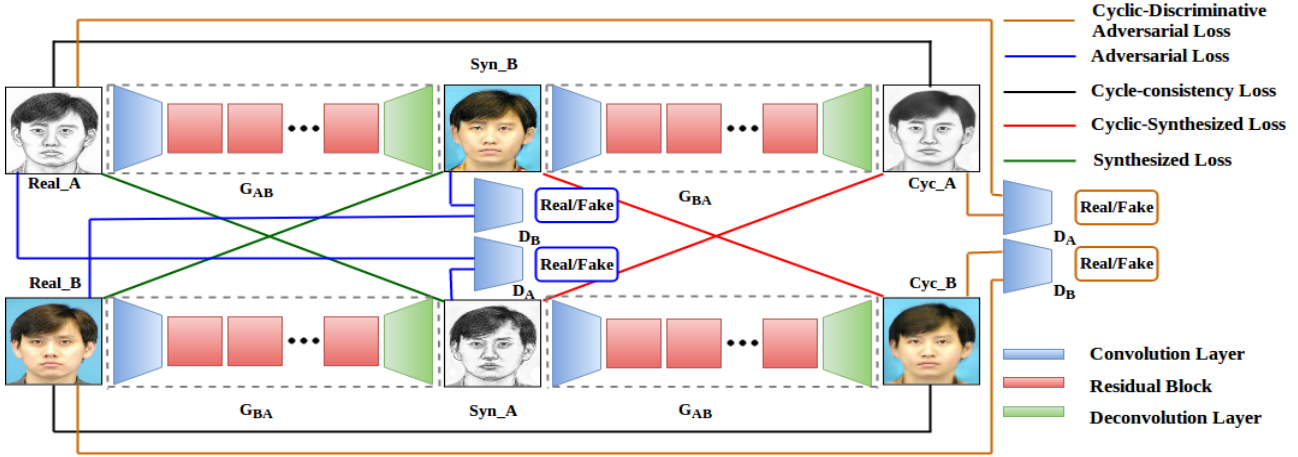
Cyclic-Discriminative Adversarial Loss
Adversarial Loss
Cycle-consistency Loss
Cyclic-Synthesized Loss
Synthesized Loss

Syn_B
Real_A
$G_{AB}$
Cyc_A
$G_{BA}$
Real/Fake
$D_B$
Real/Fake
$D_A$
Real/Fake
$D_A$
Real/Fake
$D_B$
Real_B
Cyc_B
$G_{BA}$
Syn_A
$G_{AB}$

Convolution Layer
Residual Block
Deconvolution Layer